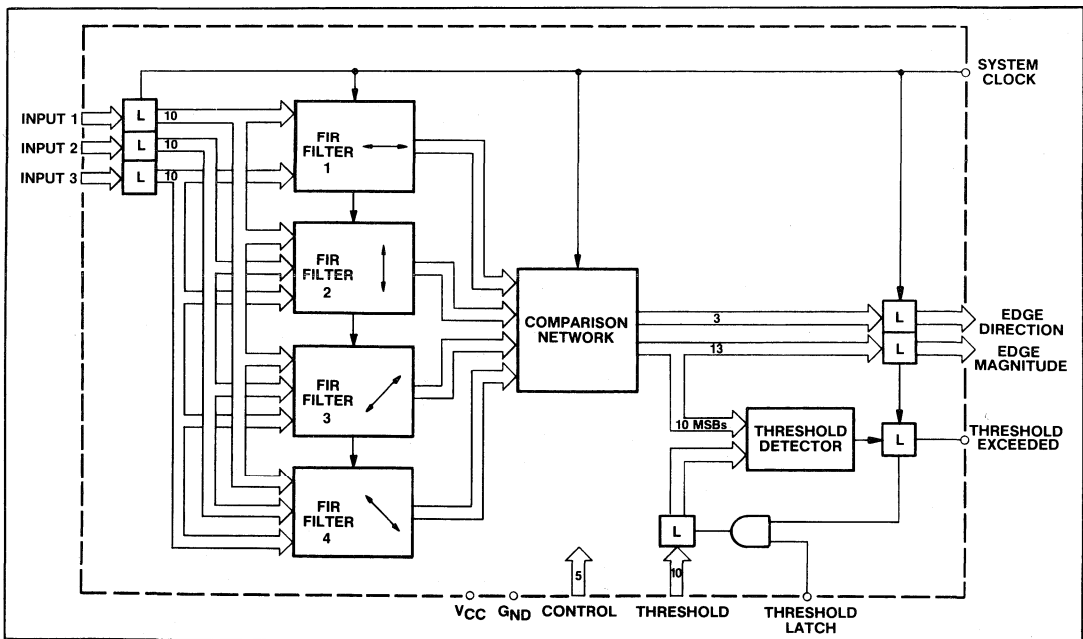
SYSTEM CLOCK

INPUT 1
INPUT 2
INPUT 3

L
L
L

10
10
10

FIR FILTER 1

FIR FILTER 2

FIR FILTER 3

FIR FILTER 4

COMPARISON NETWORK

3
13

10 MSBs

THRESHOLD DETECTOR

L
L
L
L

EDGE DIRECTION
EDGE MAGNITUDE
THRESHOLD EXCEEDED

5
10

$V_{CC}$ $G_{ND}$ CONTROL THRESHOLD THRESHOLD LATCH